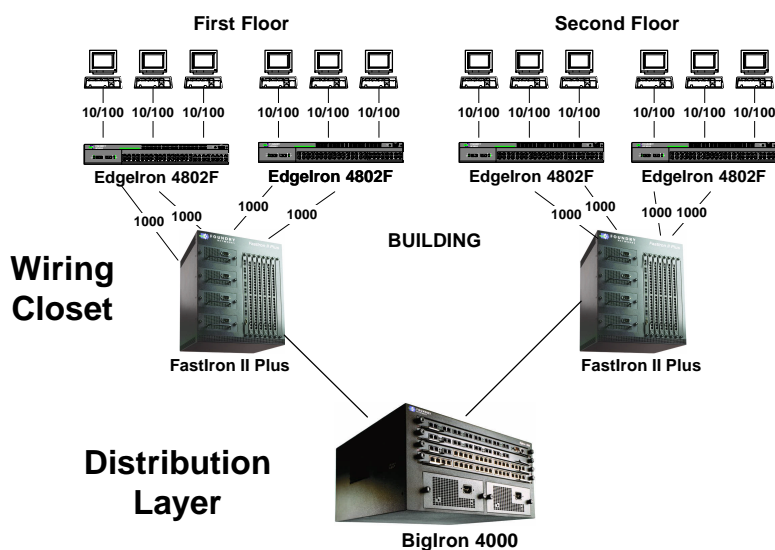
First Floor

Second Floor

10/100 10/100 10/100

10/100 10/100 10/100

10/100 10/100 10/100

10/100 10/100 10/100

EdgeIron 4802F

EdgeIron 4802F

EdgeIron 4802F

EdgeIron 4802F

1000 1000

1000 1000

1000 1000

1000 1000

BUILDING

Wiring Closet

FastIron II Plus

FastIron II Plus

Distribution Layer

BigIron 4000